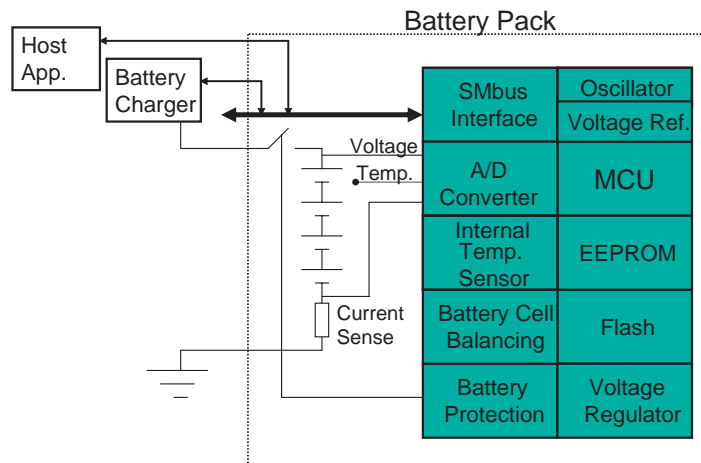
Battery Pack

Host App.

Battery Charger

SMbus Interface

Oscillator

Voltage Ref.

Voltage

Temp.

A/D Converter

MCU

Internal Temp. Sensor

EEPROM

Current Sense

Battery Cell Balancing

Flash

Battery Protection

Voltage Regulator